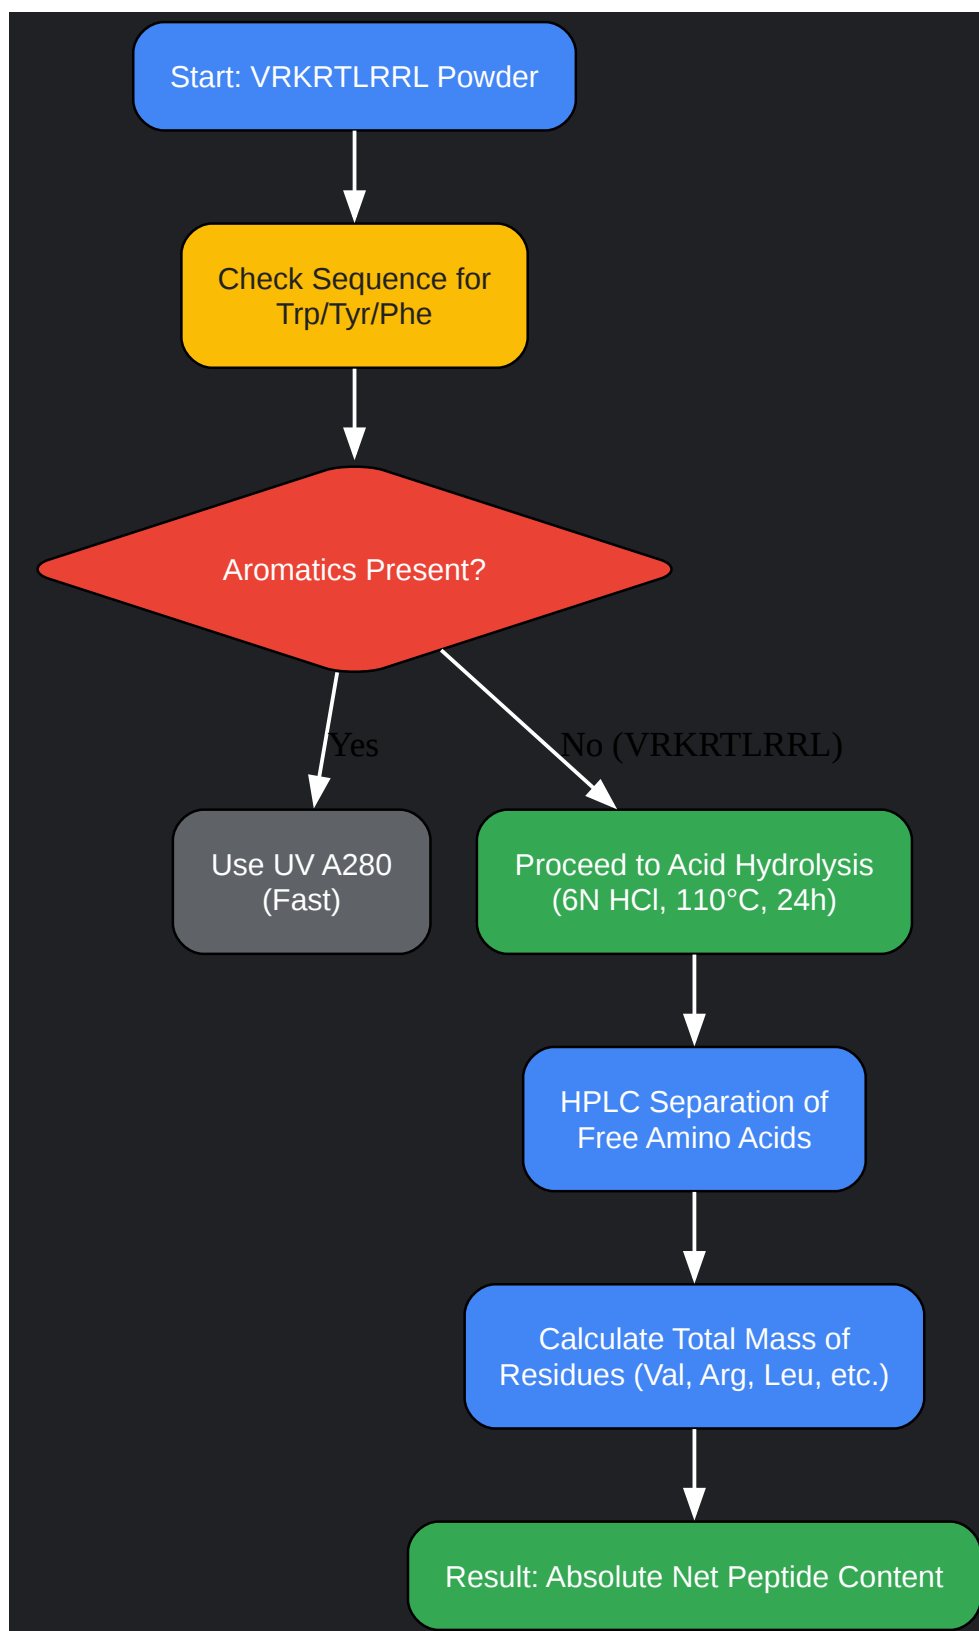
Start: VRKRTLRRL Powder

Check Sequence for Trp/Tyr/Phe

Aromatics Present?

Yes

No (VRKRTLRRL)

Use UV A280 (Fast)

Proceed to Acid Hydrolysis (6N HCl, 110°C, 24h)

HPLC Separation of Free Amino Acids

Calculate Total Mass of Residues (Val, Arg, Leu, etc.)

Result: Absolute Net Peptide Content